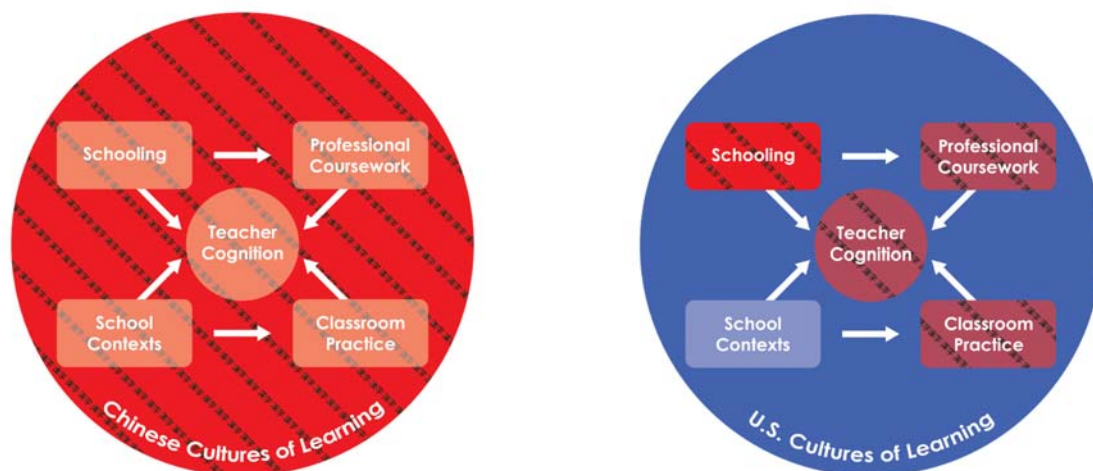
Schooling

Professional Coursework

Teacher Cognition

School Contexts

Classroom Practice

Chinese Cultures of Learning

Schooling

Professional Coursework

Teacher Cognition

School Contexts

Classroom Practice

U.S. Cultures of Learning